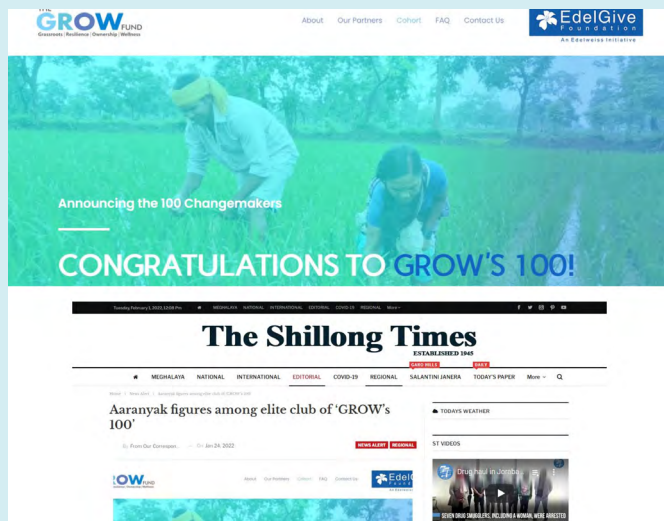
THE GROW FUND
Grassroots | Resilience | Ownership | Wellness

About Our Partners Cohort FAQ Contact Us

EdelGive Foundation
An Edelweiss Initiative

Announcing the 100 Changemakers

CONGRATULATIONS TO GROW'S 100!

Tuesday February 1, 2022 12:08 Pm MEGHALAYA NATIONAL INTERNATIONAL EDITORIAL COVID-19 REGIONAL More

The Shillong Times
ESTABLISHED 1945

GARO HILLS DAILY

MEGHALAYA NATIONAL INTERNATIONAL EDITORIAL COVID-19 REGIONAL SALANTINI JANERA TODAY'S PAPER More

Home > News Alert > Aaranyak figures among elite club of 'GROW's 100'

Aaranyak figures among elite club of 'GROW's 100'

By From Our Correspon... On Jan 24, 2022

NEWS ALERT REGIONAL

TODAYS WEATHER

ST VIDEOS

Drug haul in Jaintia...

SEVEN DRUG SMUGGLERS, INCLUDING A WOMAN, WERE ARRESTED

OW FUND
About Our Partners Cohort FAQ Contact Us
EdelG